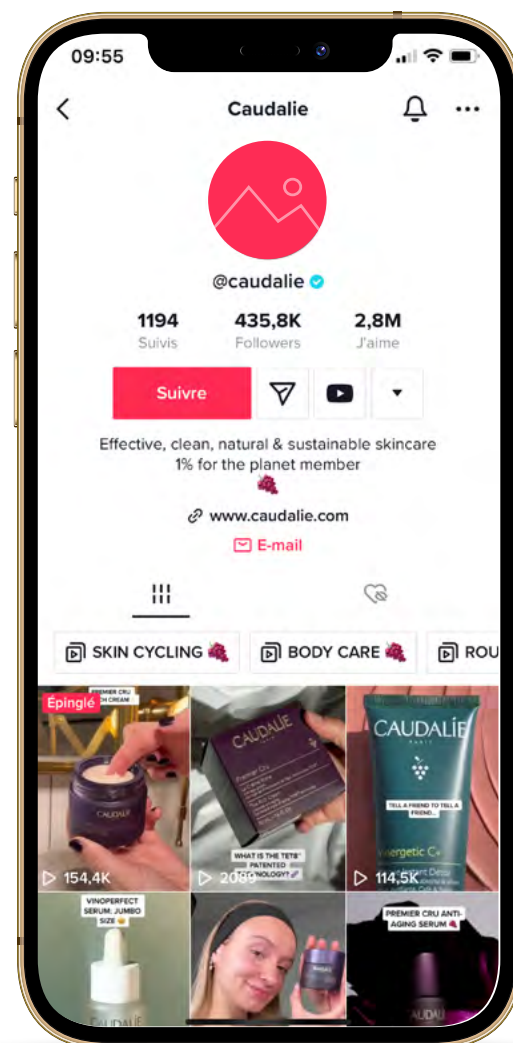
09:55

Caudalie

@caudalie

1194
Suivis

435,8K
Followers

2,8M
J'aime

Suivre

Effective, clean, natural & sustainable skincare
1% for the planet member
🍇

www.caudalie.com

E-mail

SKIN CYCLING 🍇

BODY CARE 🍇

ROU

Épinglé

PREMIER CRU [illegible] CREAM

CAUDALIE

154,4K

CAUDALIE

Premier Cru

WHAT IS THE TETS® PATENTED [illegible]NOLOGY?

2089

CAUDALIE PARIS

TELL A FRIEND TO TELL A FRIEND...

Vinergetic C+

114,5K

VINOPERFECT SERUM; JUMBO SIZE

CAUDALIE

PREMIER CRU ANTI-AGING SERUM

CAUDALI